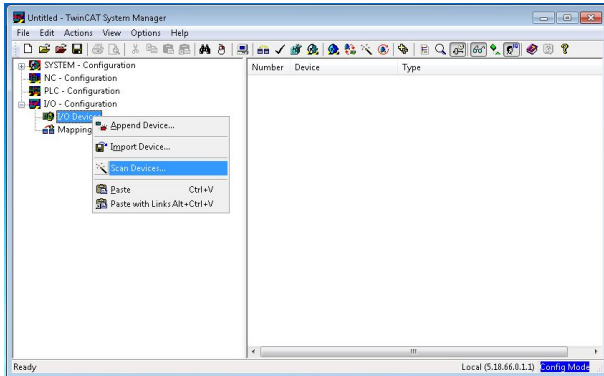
Untitled - TwinCAT System Manager

File Edit Actions View Options Help

SYSTEM - Configuration
NC - Configuration
PLC - Configuration
I/O - Configuration
I/O Devices
Mapping

Append Device...
Import Device...
Scan Devices...
Paste Ctrl+V
Paste with Links Alt+Ctrl+V

Number Device Type

Ready

Local (5.18.66.0.1.1) Config Mode